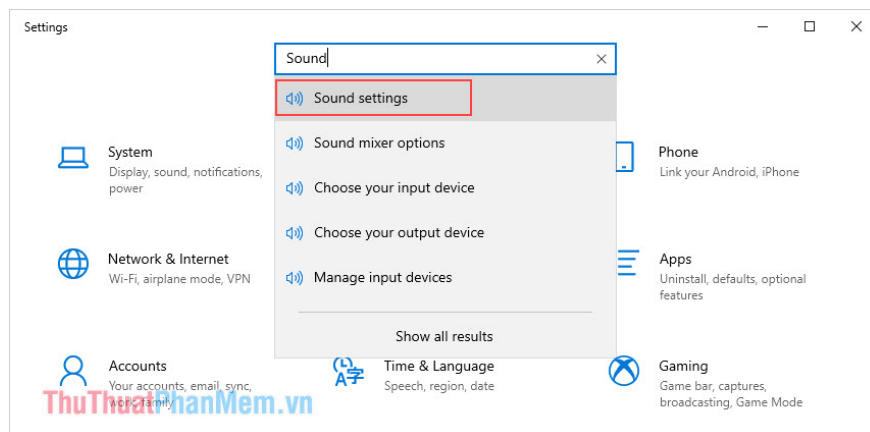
Settings

Sound

Sound settings

Sound mixer options

Choose your input device

Choose your output device

Manage input devices

Show all results

System
Display, sound, notifications, power

Phone
Link your Android, iPhone

Network & Internet
Wi-Fi, airplane mode, VPN

Apps
Uninstall, defaults, optional features

Accounts
Your accounts, email, sync, work, family

Time & Language
Speech, region, date

Gaming
Game bar, captures, broadcasting, Game Mode

ThuThuatPhanMem.vn